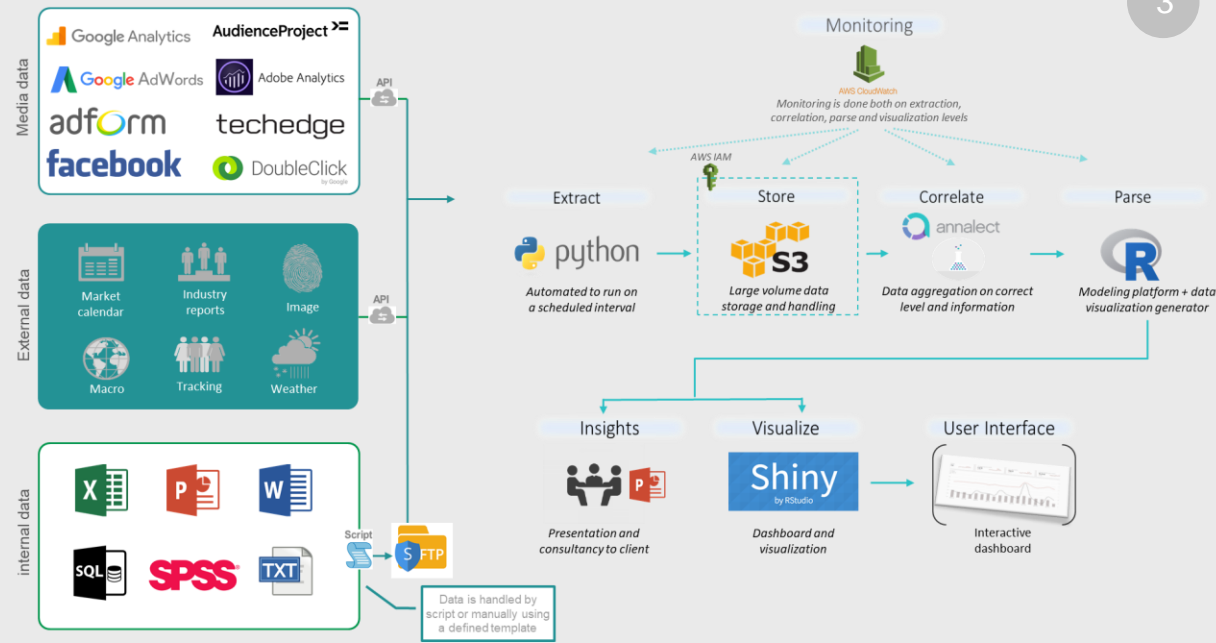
3

Media data

Google Analytics
AudienceProject
Google AdWords
Adobe Analytics
adform
techedge
facebook
DoubleClick by Google

API

External data

Market calendar
Industry reports
Image
Macro
Tracking
Weather

API

internal data

X
P
W
SQL
SPSS
TXT

Script
FTP

Data is handled by script or manually using a defined template

Monitoring

AWS CloudWatch
Monitoring is done both on extraction, correlation, parse and visualization levels

AWS IAM

Extract
python
Automated to run on a scheduled interval

Store
S3
Large volume data storage and handling

Correlate
annalect
Data aggregation on correct level and information

Parse
R
Modeling platform + data visualization generator

Insights
Presentation and consultancy to client

Visualize
Shiny by RStudio
Dashboard and visualization

User Interface
Interactive dashboard